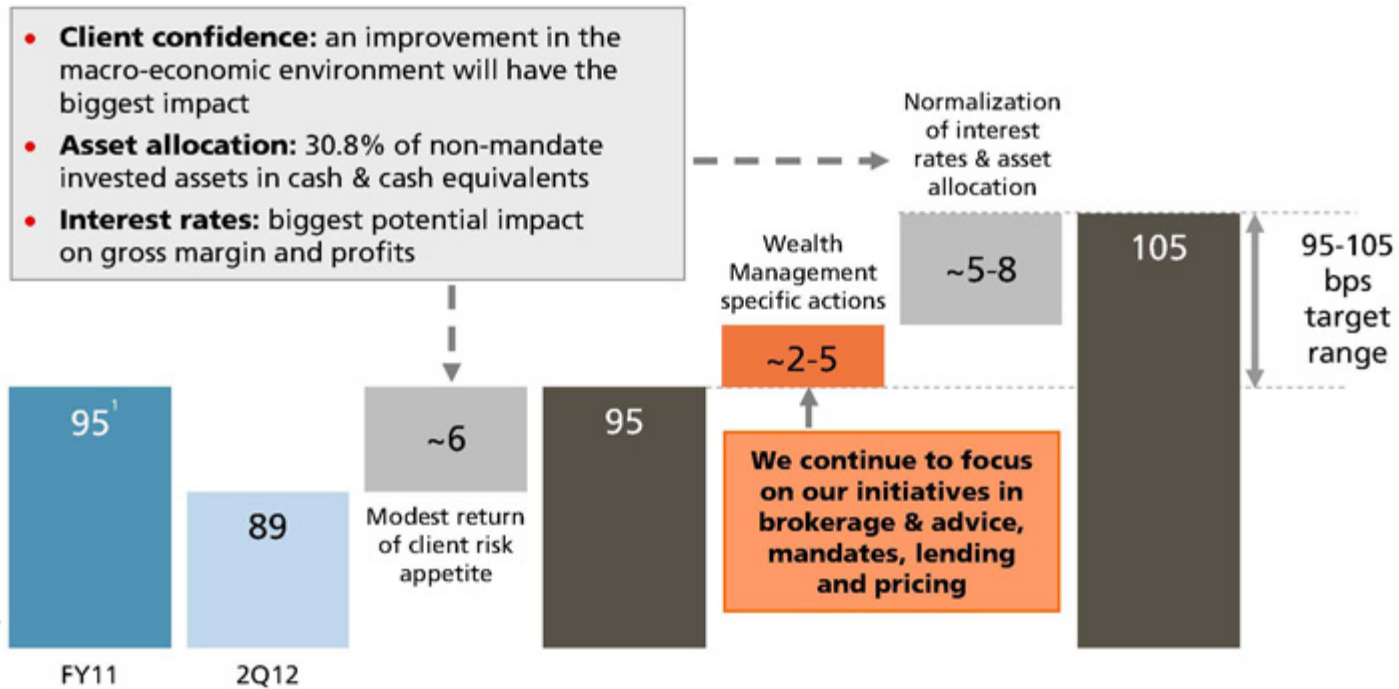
• **Client confidence:** an improvement in the macro-economic environment will have the biggest impact

• **Asset allocation:** 30.8% of non-mandate invested assets in cash & cash equivalents

• **Interest rates:** biggest potential impact on gross margin and profits

Normalization of interest rates & asset allocation

Wealth Management specific actions

~5-8

105

95-105 bps target range

~2-5

$95^1$

89

~6

95

Modest return of client risk appetite

**We continue to focus on our initiatives in brokerage & advice, mandates, lending and pricing**

FY11

2Q12